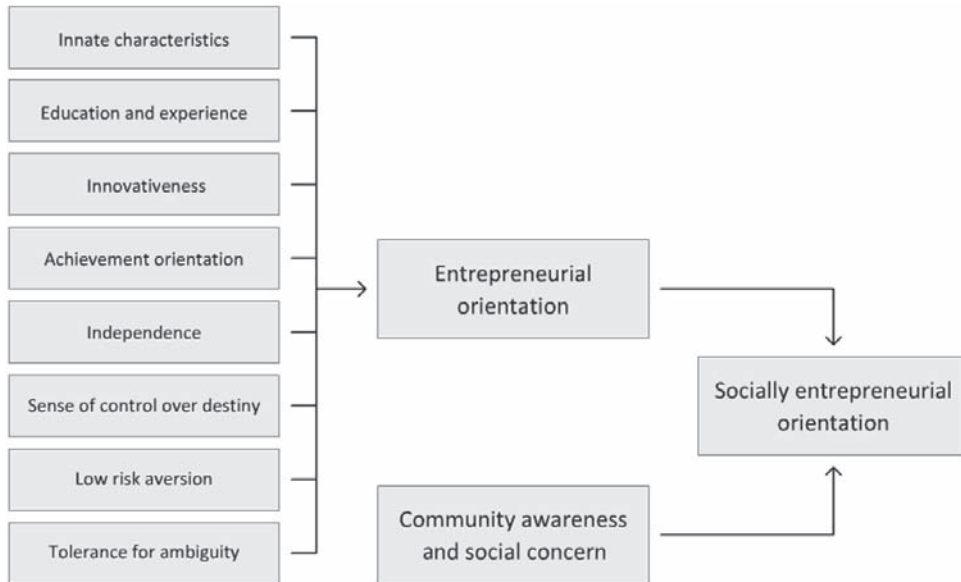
Innate characteristics

Education and experience

Innovativeness

Achievement orientation

Independence

Sense of control over destiny

Low risk aversion

Tolerance for ambiguity

Entrepreneurial orientation

Socially entrepreneurial orientation

Community awareness and social concern